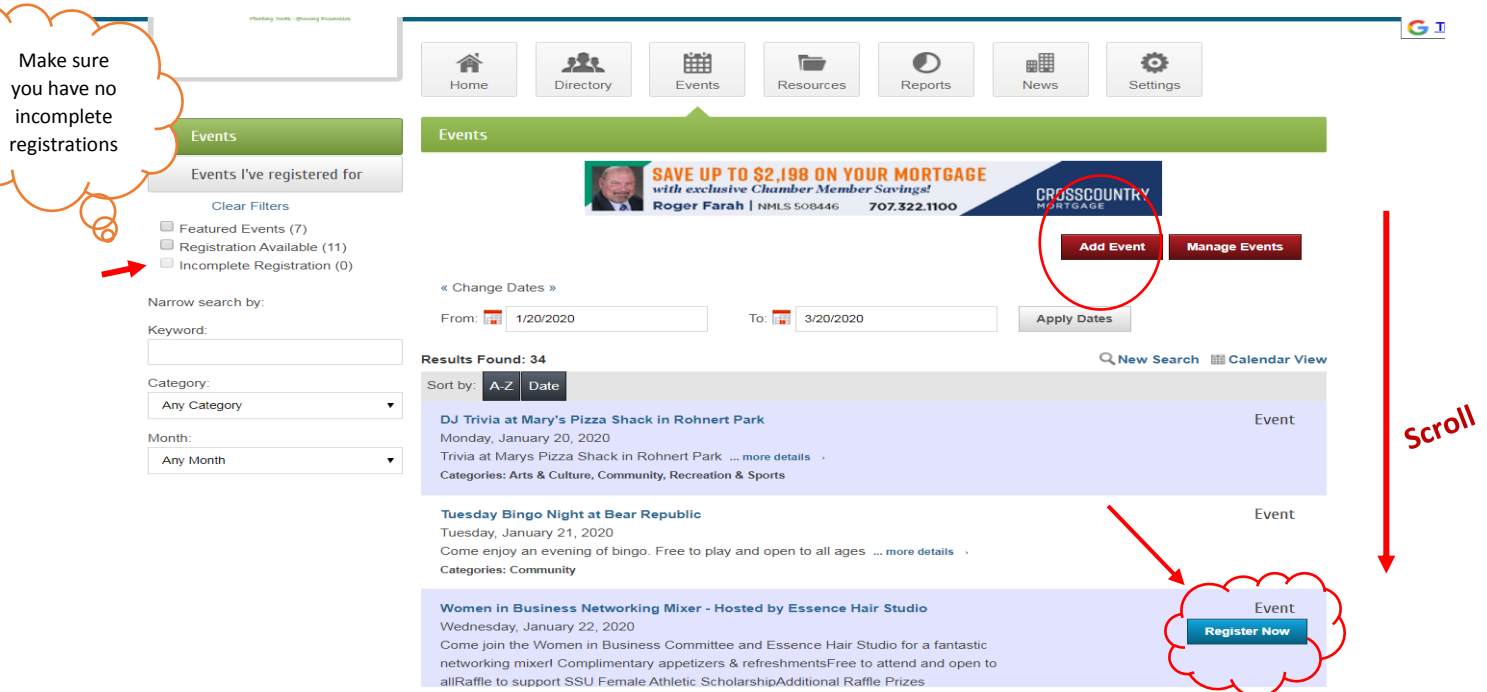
Make sure you have no incomplete registrations

Home
Directory
Events
Resources
Reports
News
Settings

Events

Events I've registered for

Clear Filters

Featured Events (7)
Registration Available (11)
Incomplete Registration (0)

Narrow search by:

Keyword:

Category:
Any Category

Month:
Any Month

Events

SAVE UP TO $2,198 ON YOUR MORTGAGE
with exclusive Chamber Member Savings!
Roger Farah | NMLS 508446 707.322.1100
CROSSCOUNTRY MORTGAGE

Add Event
Manage Events

« Change Dates »

From: 1/20/2020
To: 3/20/2020
Apply Dates

Results Found: 34
New Search
Calendar View

Sort by: A-Z Date

DJ Trivia at Mary's Pizza Shack in Rohnert Park
Event
Monday, January 20, 2020
Trivia at Marys Pizza Shack in Rohnert Park ... more details ›
Categories: Arts & Culture, Community, Recreation & Sports

Tuesday Bingo Night at Bear Republic
Event
Tuesday, January 21, 2020
Come enjoy an evening of bingo. Free to play and open to all ages ... more details ›
Categories: Community

Women in Business Networking Mixer - Hosted by Essence Hair Studio
Event
Register Now
Wednesday, January 22, 2020
Come join the Women in Business Committee and Essence Hair Studio for a fantastic networking mixer! Complimentary appetizers & refreshmentsFree to attend and open to allRaffle to support SSU Female Athletic ScholarshipAdditional Raffle Prizes

Scroll